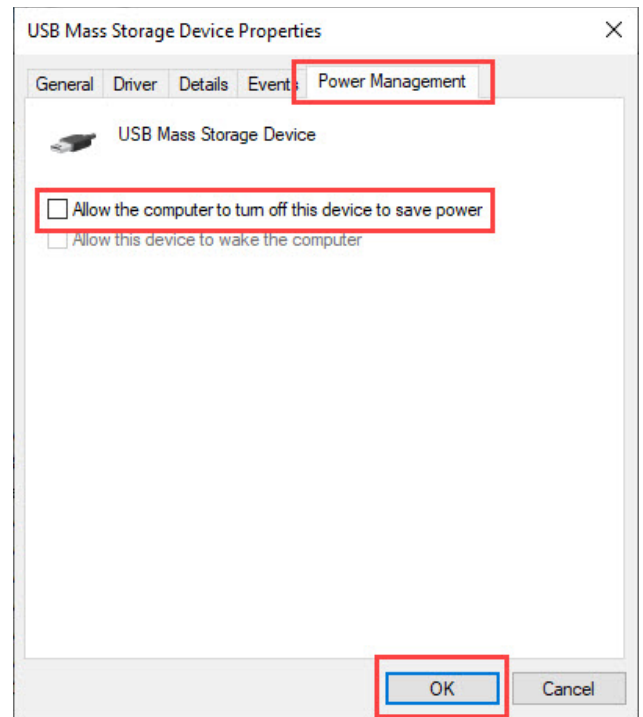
USB Mass Storage Device Properties

×

General Driver Details Events Power Management

USB Mass Storage Device

Allow the computer to turn off this device to save power

Allow this device to wake the computer

OK Cancel